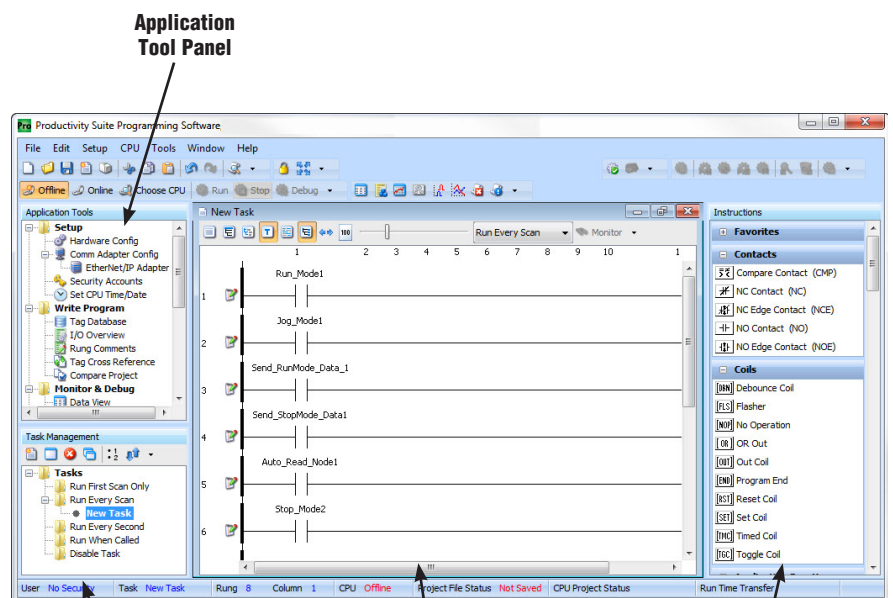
Application Tool Panel

Productivity Suite Programming Software

File Edit Setup CPU Tools Window Help

Offline Online Choose CPU Run Stop Debug

Application Tools

Setup
Hardware Config
Comm Adapter Config
EtherNet/IP Adapter
Security Accounts
Set CPU Time/Date
Write Program
Tag Database
I/O Overview
Rung Comments
Tag Cross Reference
Compare Project
Monitor & Debug
Data View

Task Management

Tasks
Run First Scan Only
Run Every Scan
New Task
Run Every Second
Run When Called
Disable Task

New Task

100 Run Every Scan Monitor

1 2 3 4 5 6 7 8 9 10 1

1 Run_Mode1
2 Jog_Mode1
3 Send_RunMode_Data_1
4 Send_StopMode_Data1
5 Auto_Read_Node1
6 Stop_Mode2

Instructions

Favorites
Contacts
Compare Contact (CMP)
NC Contact (NC)
NC Edge Contact (NCE)
NO Contact (NO)
NO Edge Contact (NOE)
Coils
DBN Debounce Coil
FLS Flasher
NOP No Operation
OR OR Out
OUT Out Coil
END Program End
RST Reset Coil
SET Set Coil
TMC Timed Coil
TGC Toggle Coil

User No Security Task New Task Rung 8 Column 1 CPU Offline Project File Status Not Saved CPU Project Status Run Time Transfer